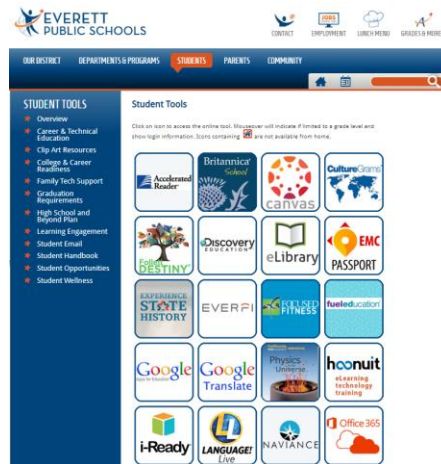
EVERETT PUBLIC SCHOOLS

CONTACT
JOBS
EMPLOYMENT
LUNCH MENU
GRADES & MORE

OUR DISTRICT
DEPARTMENTS & PROGRAMS
STUDENTS
PARENTS
COMMUNITY

STUDENT TOOLS
Overview
Career & Technical Education
Clip Art Resources
College & Career Readiness
Family Tech Support
Graduation Requirements
High School and Beyond Plan
Learning Engagement
Student Email
Student Handbook
Student Opportunities
Student Wellness

Student Tools

Click on icon to access the online tool. Mouseover will indicate if limited to a grade level and show login information. Icons containing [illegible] are not available from home.

Accelerated Reader
Britannica School
canvas
CultureGrams
Follett DESTINY
Discovery EDUCATION
eLibrary
EMC PASSPORT
EXPERIENCE STATE HISTORY
EVERFI
FOCUSED FITNESS
fueleducation
Google Apps for Education
Google Translate
Physics Universe
hoonuit eLearning technology training
i-Ready
LANGUAGE! Live
NAVIANCE
Office 365